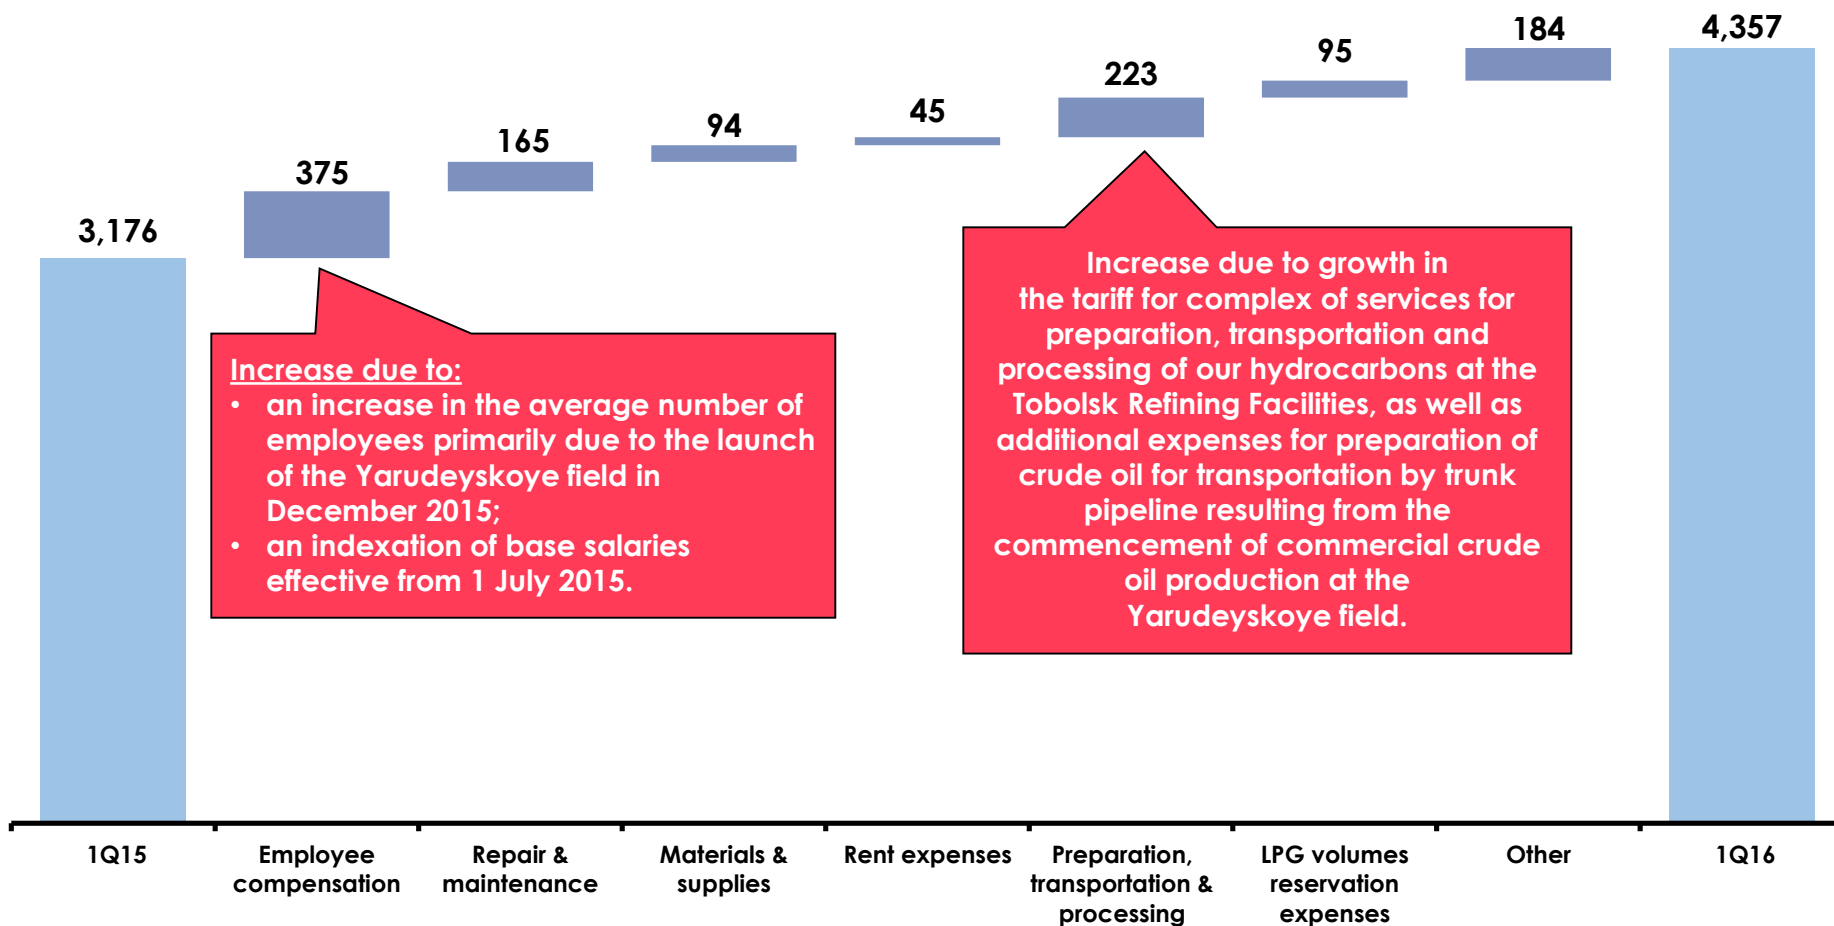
3,176
375
165
94
45
223
95
184
4,357

Increase due to:
• an increase in the average number of employees primarily due to the launch of the Yarudeyskoye field in December 2015;
• an indexation of base salaries effective from 1 July 2015.

Increase due to growth in the tariff for complex of services for preparation, transportation and processing of our hydrocarbons at the Tobolsk Refining Facilities, as well as additional expenses for preparation of crude oil for transportation by trunk pipeline resulting from the commencement of commercial crude oil production at the Yarudeyskoye field.

1Q15
Employee compensation
Repair & maintenance
Materials & supplies
Rent expenses
Preparation, transportation & processing
LPG volumes reservation expenses
Other
1Q16